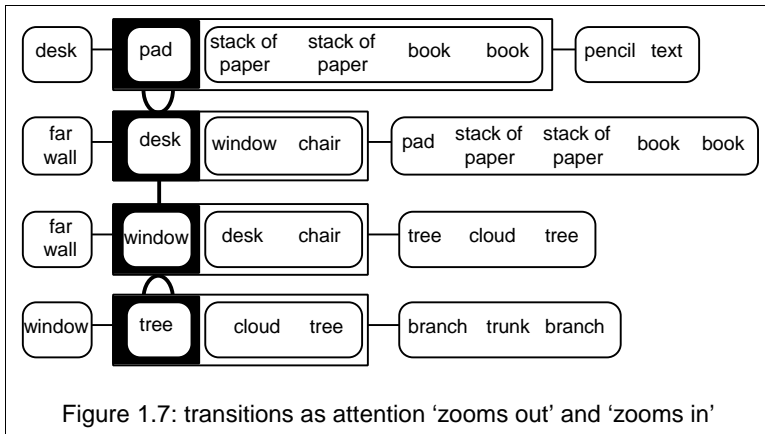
desk

pad

stack of paper stack of paper book book

pencil text

far wall

desk

window chair

pad stack of paper stack of paper book book

far wall

window

desk chair

tree cloud tree

window

tree

cloud tree

branch trunk branch

Figure 1.7: transitions as attention ‘zooms out’ and ‘zooms in’